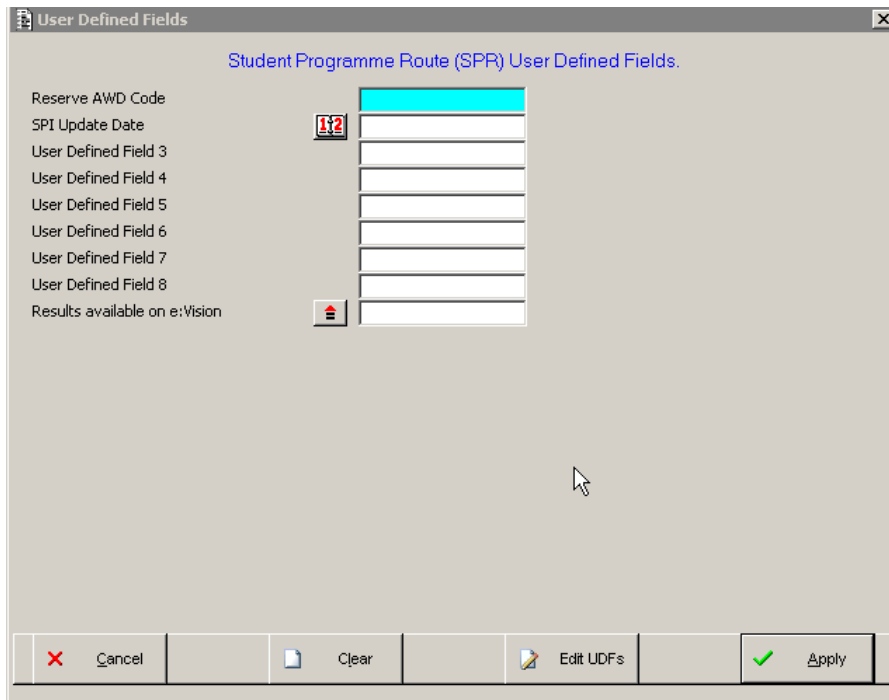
User Defined Fields

Student Programme Route (SPR) User Defined Fields.

Reserve AWD Code
SPI Update Date
User Defined Field 3
User Defined Field 4
User Defined Field 5
User Defined Field 6
User Defined Field 7
User Defined Field 8
Results available on e:Vision

Cancel
Clear
Edit UDFs
Apply